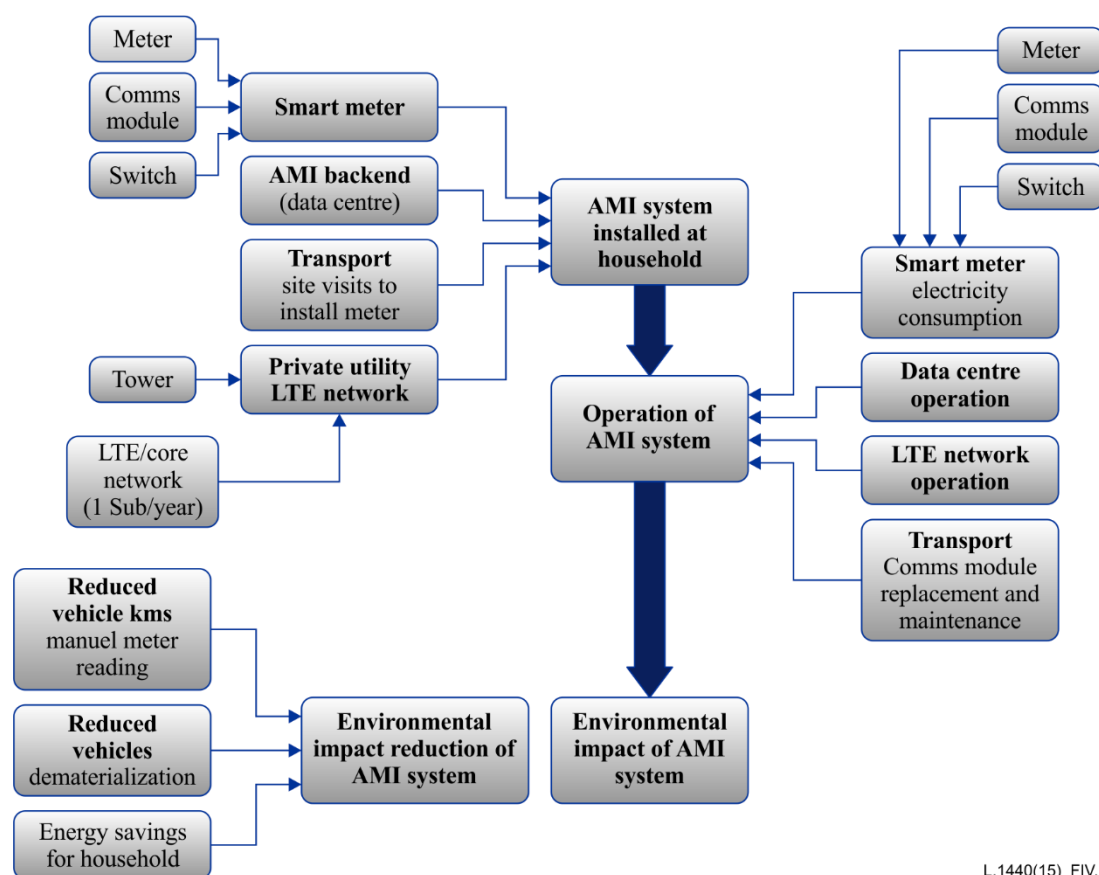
Meter

Comms module

Switch

Smart meter

AMI backend (data centre)

Transport site visits to install meter

Tower

Private utility LTE network

LTE/core network (1 Sub/year)

AMI system installed at household

Meter

Comms module

Switch

Smart meter electricity consumption

Data centre operation

Operation of AMI system

LTE network operation

Transport Comms module replacement and maintenance

Reduced vehicle kms manuel meter reading

Reduced vehicles dematerialization

Energy savings for household

Environmental impact reduction of AMI system

Environmental impact of AMI system

L.1440(15)_FIV.